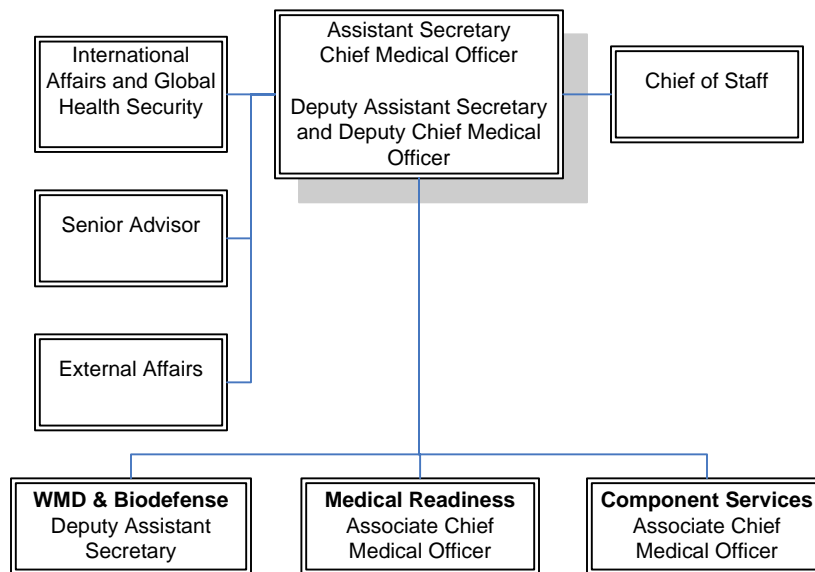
Assistant Secretary
Chief Medical Officer

Deputy Assistant Secretary and Deputy Chief Medical Officer

International Affairs and Global Health Security

Chief of Staff

Senior Advisor

External Affairs

**WMD & Biodefense**
Deputy Assistant Secretary

**Medical Readiness**
Associate Chief Medical Officer

**Component Services**
Associate Chief Medical Officer